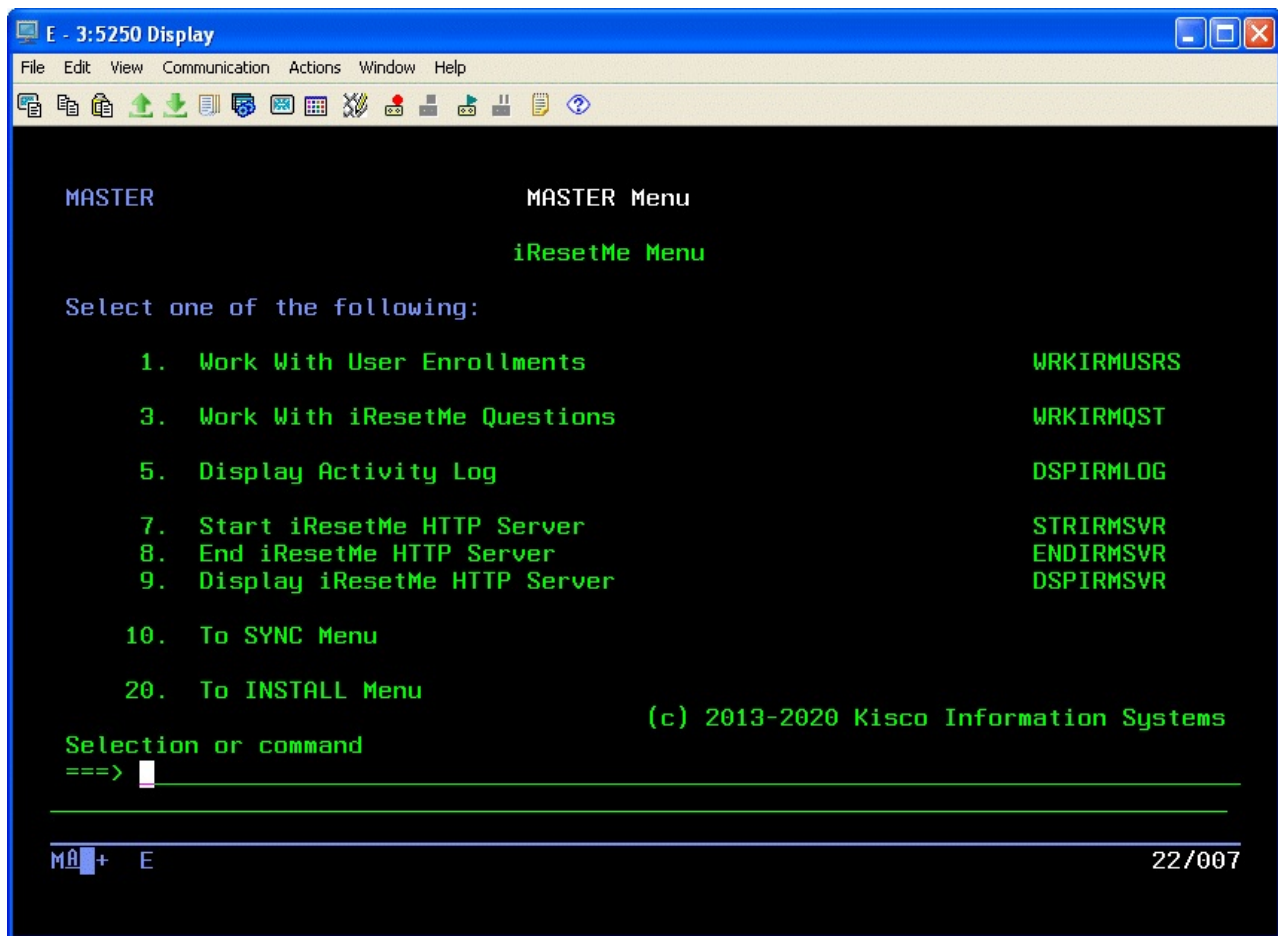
E - 3:5250 Display

File Edit View Communication Actions Window Help

MASTER MASTER Menu

iResetMe Menu

Select one of the following:

1. Work With User Enrollments WRKIRMUSRS

3. Work With iResetMe Questions WRKIRMQST

5. Display Activity Log DSPIRMLOG

7. Start iResetMe HTTP Server STRIRMSVR
8. End iResetMe HTTP Server ENDIRMSVR
9. Display iResetMe HTTP Server DSPIRMSVR

10. To SYNC Menu

20. To INSTALL Menu

(c) 2013-2020 Kisco Information Systems

Selection or command
===>

MA + E 22/007